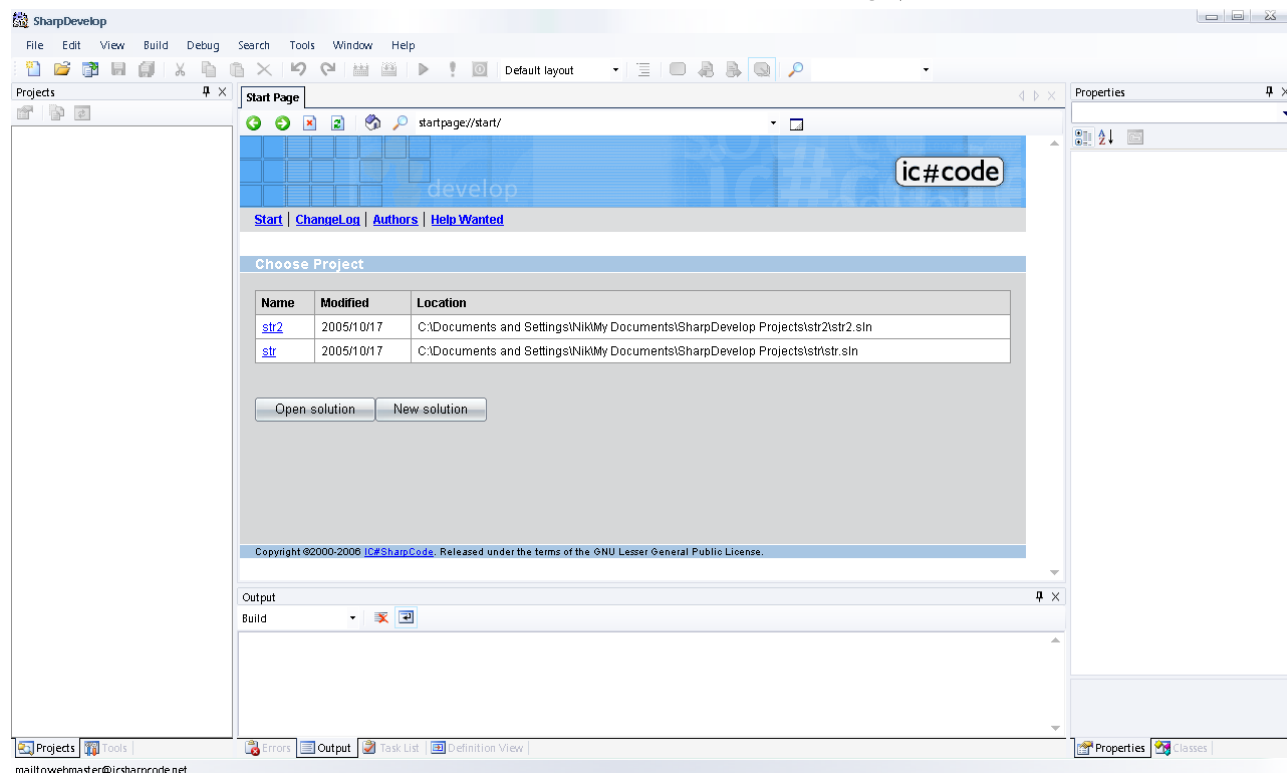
SharpDevelop

File Edit View Build Debug Search Tools Window Help

Default layout

Projects

Start Page

startpage://start/

develop

ic#code

Start | ChangeLog | Authors | Help Wanted

Choose Project

| Name | Modified | Location |
|---|---|---|
| str2 | 2005/10/17 | C:\Documents and Settings\Nik\My Documents\SharpDevelop Projects\str2\str2.sln |
| str | 2005/10/17 | C:\Documents and Settings\Nik\My Documents\SharpDevelop Projects\str\str.sln |

Open solution New solution

Copyright ©2000-2006 IC#SharpCode. Released under the terms of the GNU Lesser General Public License.

Output

Build

Properties

Projects Tools

Errors Output Task List Definition View

Properties Classes

mailto:webmaster@icsharpcode.net